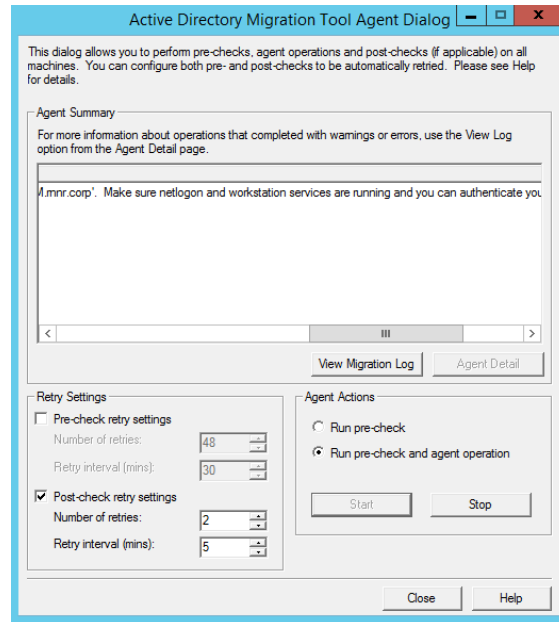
Active Directory Migration Tool Agent Dialog

This dialog allows you to perform pre-checks, agent operations and post-checks (if applicable) on all machines. You can configure both pre- and post-checks to be automatically retried. Please see Help for details.

Agent Summary

For more information about operations that completed with warnings or errors, use the View Log option from the Agent Detail page.

/I.mnr.corp'. Make sure netlogon and workstation services are running and you can authenticate you

III

View Migration Log

Agent Detail

Retry Settings

Pre-check retry settings

Number of retries: 48

Retry interval (mins): 30

Post-check retry settings

Number of retries: 2

Retry interval (mins): 5

Agent Actions

Run pre-check

Run pre-check and agent operation

Start

Stop

Close

Help